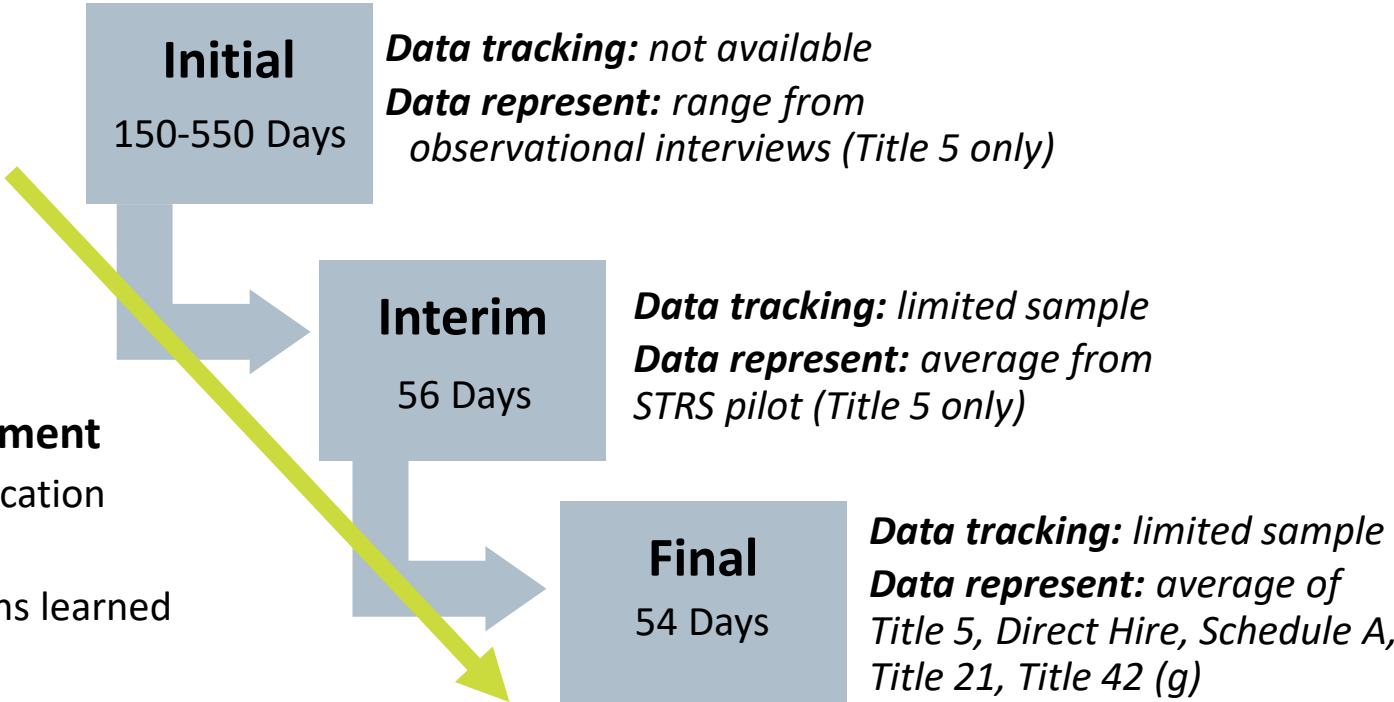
Initial
150-550 Days

Data tracking: not available
Data represent: range from observational interviews (Title 5 only)

Interim
56 Days

Data tracking: limited sample
Data represent: average from STRS pilot (Title 5 only)

ment
cation

ns learned

Final
54 Days

Data tracking: limited sample
Data represent: average of Title 5, Direct Hire, Schedule A, Title 21, Title 42 (g)